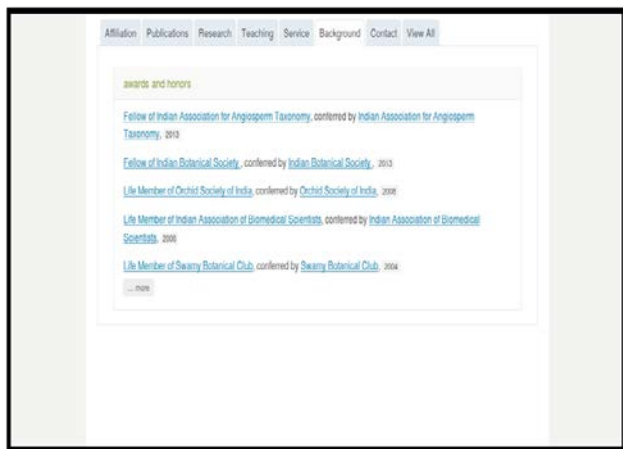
Affiliation Publications Research Teaching Service Background Contact View All

awards and honors

Fellow of Indian Association for Angiosperm Taxonomy, conferred by Indian Association for Angiosperm Taxonomy, 2013

Fellow of Indian Botanical Society, conferred by Indian Botanical Society, 2013

Life Member of Orchid Society of India, conferred by Orchid Society of India, 2008

Life Member of Indian Association of Biomedical Scientists, conferred by Indian Association of Biomedical Scientists, 2006

Life Member of Swamy Botanical Club, conferred by Swamy Botanical Club, 2004

... more